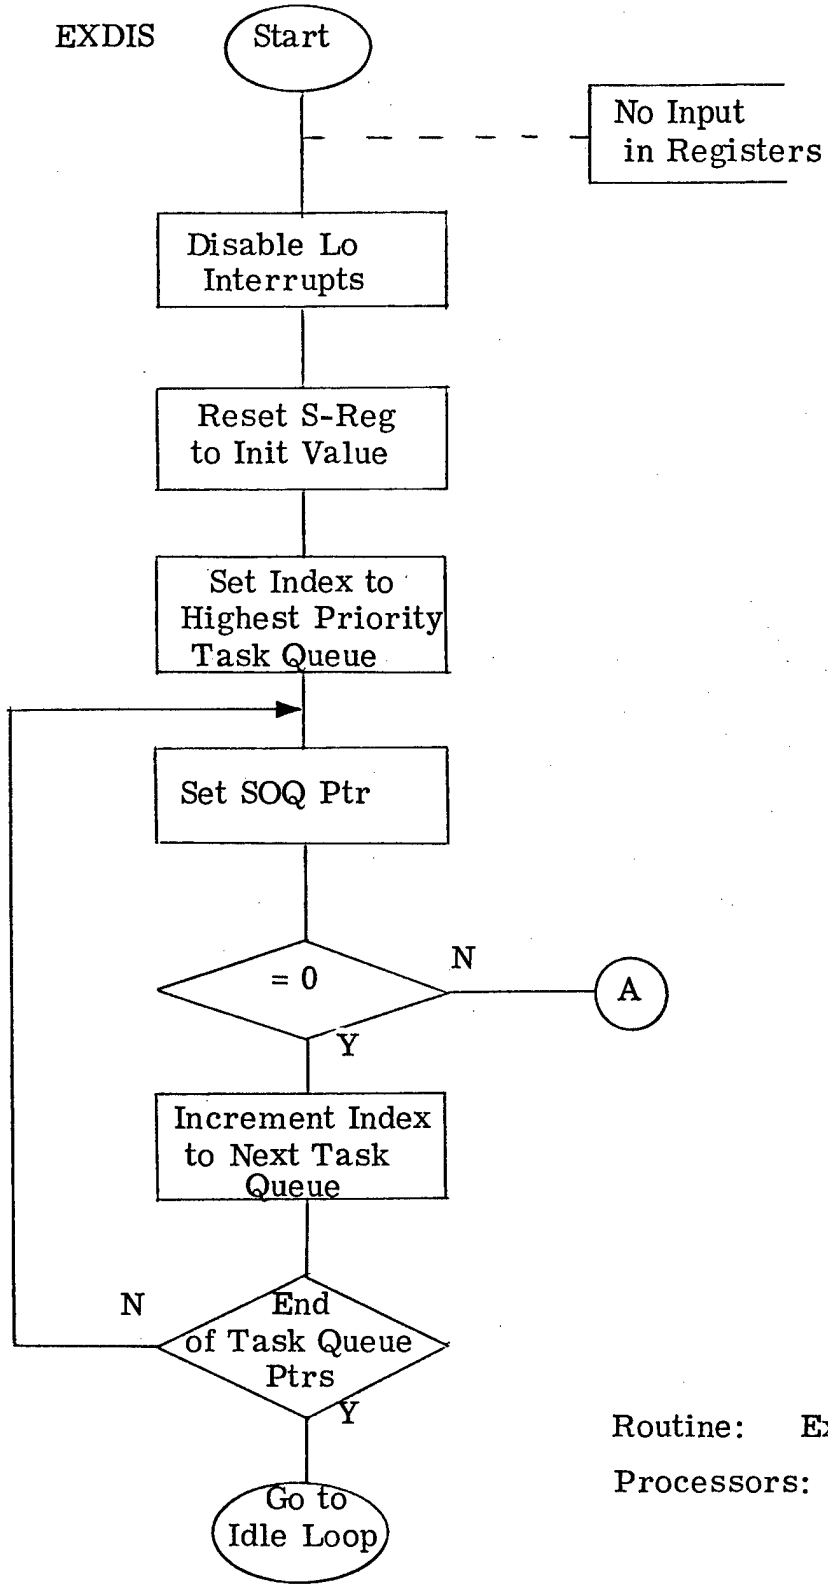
EXDIS

Start

No Input in Registers

Disable Lo Interrupts

Reset S-Reg to Init Value

Set Index to Highest Priority Task Queue

Set SOQ Ptr

= 0

N

A

Y

Increment Index to Next Task Queue

N

End of Task Queue Ptrs

Y

Go to Idle Loop

Routine: Ex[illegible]

Processors: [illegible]